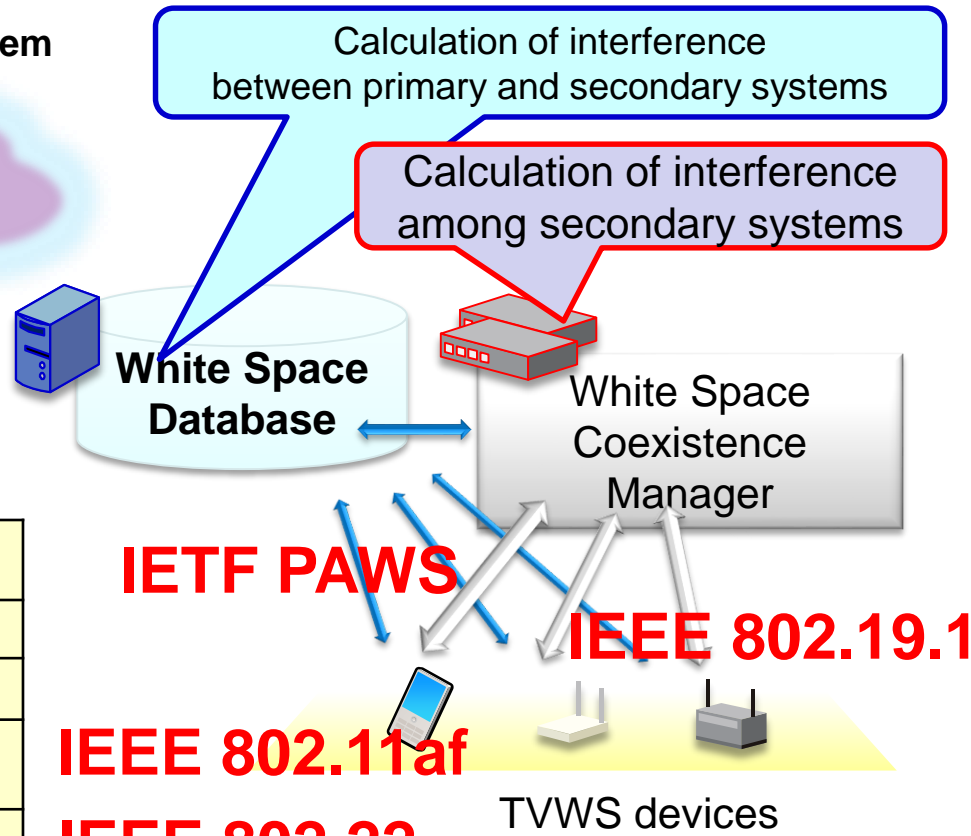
em

Calculation of interference between primary and secondary systems

Calculation of interference among secondary systems

White Space Database

White Space Coexistence Manager

IETF PAWS

IEEE 802.19.1

IEEE 802.11af

TVWS devices

IEEE 802.22